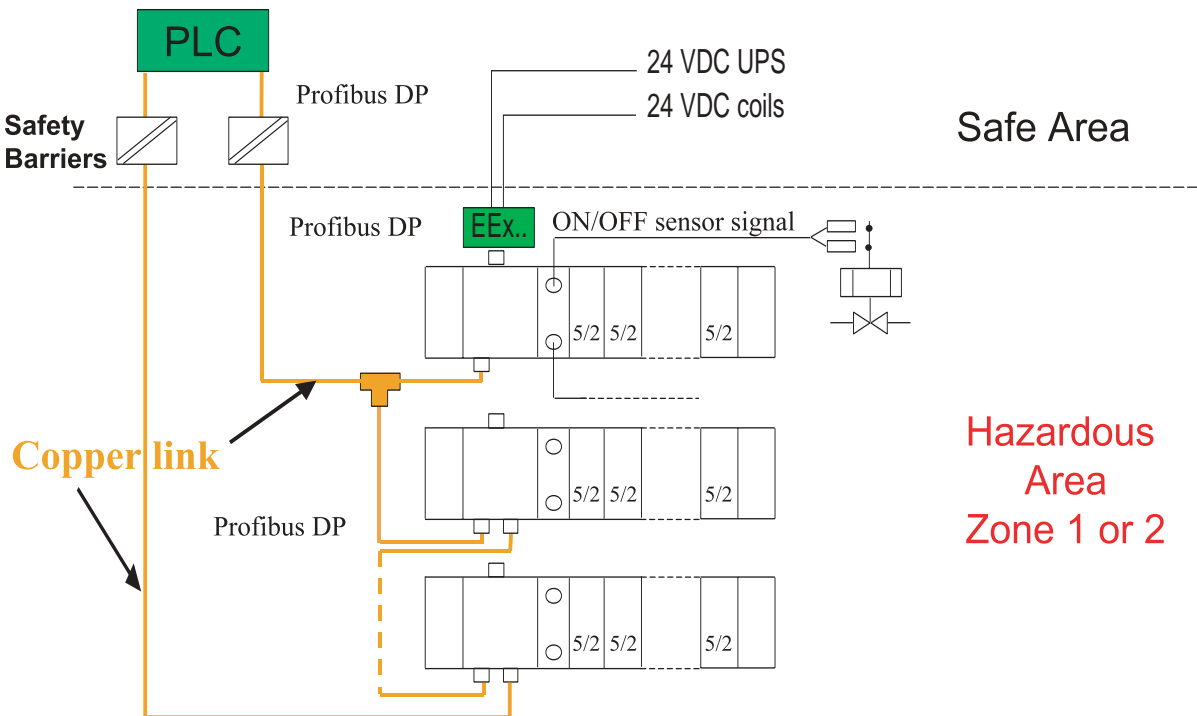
PLC

Profibus DP

24 VDC UPS

24 VDC coils

Safety Barriers

Safe Area

Profibus DP

EEx..

ON/OFF sensor signal

5/2 5/2 5/2

Copper link

Hazardous Area Zone 1 or 2

5/2 5/2 5/2

Profibus DP

5/2 5/2 5/2